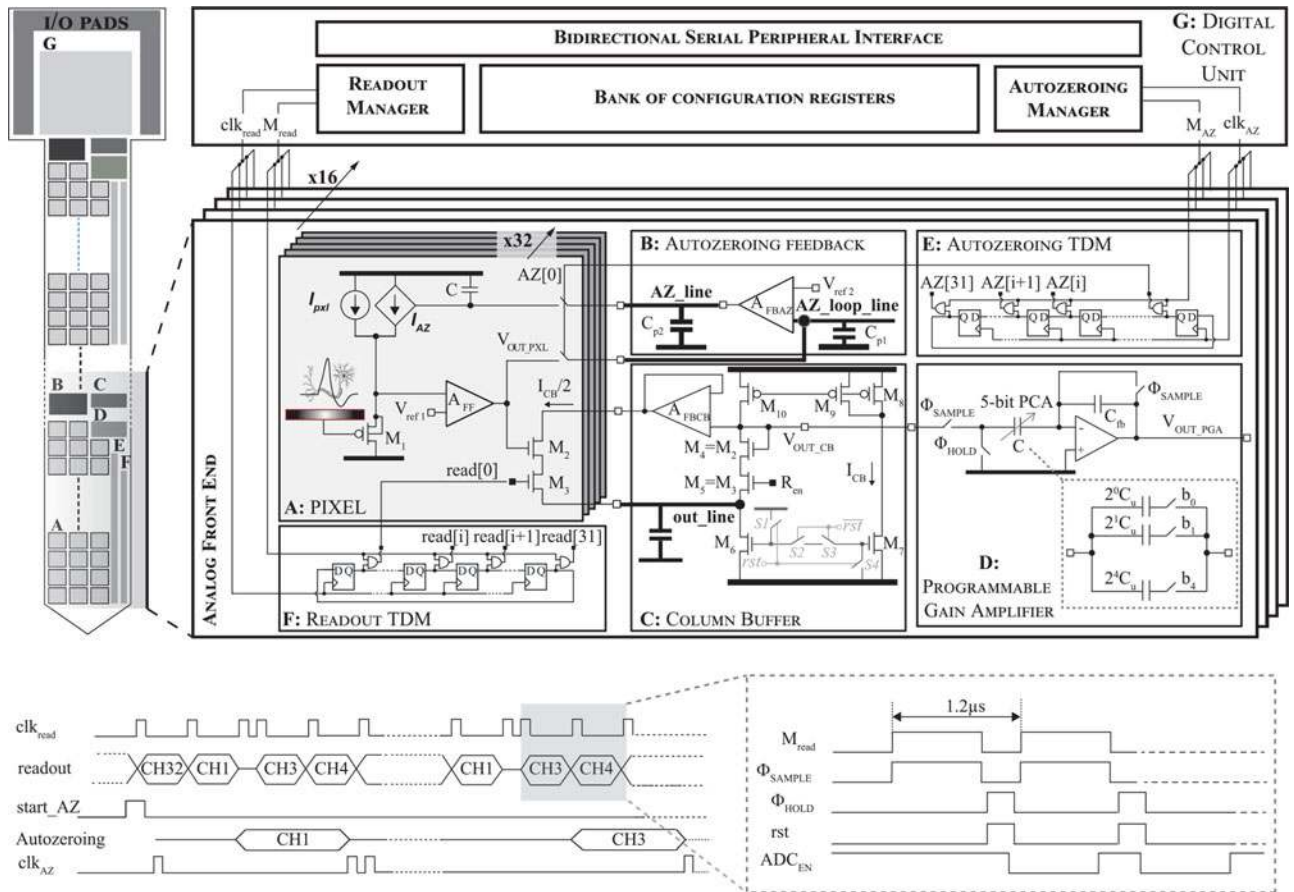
I/O PADS
G
B
C
D
E
F
A

BIDIRECTIONAL SERIAL PERIPHERAL INTERFACE
G: DIGITAL CONTROL UNIT
READOUT MANAGER
BANK OF CONFIGURATION REGISTERS
AUTOZEROING MANAGER
$clk_{read}$ $M_{read}$
$M_{AZ}$ $clk_{AZ}$
x16
x32
ANALOG FRONT END

$I_{pxl}$
$I_{AZ}$
C
AZ[0]
$V_{OUT\_PXL}$
$I_{CB}/2$
$V_{ref\,1}$
$A_{FF}$
$M_1$
$M_2$
$M_3$
read[0]
A: PIXEL

B: AUTOZEROING FEEDBACK
AZ_line
$V_{ref\,2}$
$A_{FBAZ}$
AZ_loop_line
$C_{p2}$
$C_{p1}$

E: AUTOZEROING TDM
AZ[31] AZ[i+1] AZ[i]
Q D
Q D
Q D
Q D

$A_{FBCB}$
$M_{10}$
$M_9$
$M_8$
$M_4$=$M_2$
$V_{OUT\_CB}$
$M_5$=$M_3$
$R_{en}$
$I_{CB}$
out_line
S1
rst
$M_6$
S2
S3
rst
S4
$M_7$
C: COLUMN BUFFER

$\Phi_{SAMPLE}$
5-bit PCA
$\Phi_{SAMPLE}$
$C_{fb}$
$V_{OUT\_PGA}$
$\Phi_{HOLD}$
C
$2^0C_u$ $b_0$
$2^1C_u$ $b_1$
$2^4C_u$ $b_4$
D: PROGRAMMABLE GAIN AMPLIFIER

F: READOUT TDM
read[i] read[i+1] read[31]
D Q
D Q
D Q
D Q

$clk_{read}$
readout
CH32 CH1 CH3 CH4 CH1 CH3 CH4
start_AZ
Autozeroing
CH1
CH3
$clk_{AZ}$

1.2μs
$M_{read}$
$\Phi_{SAMPLE}$
$\Phi_{HOLD}$
rst
$ADC_{EN}$